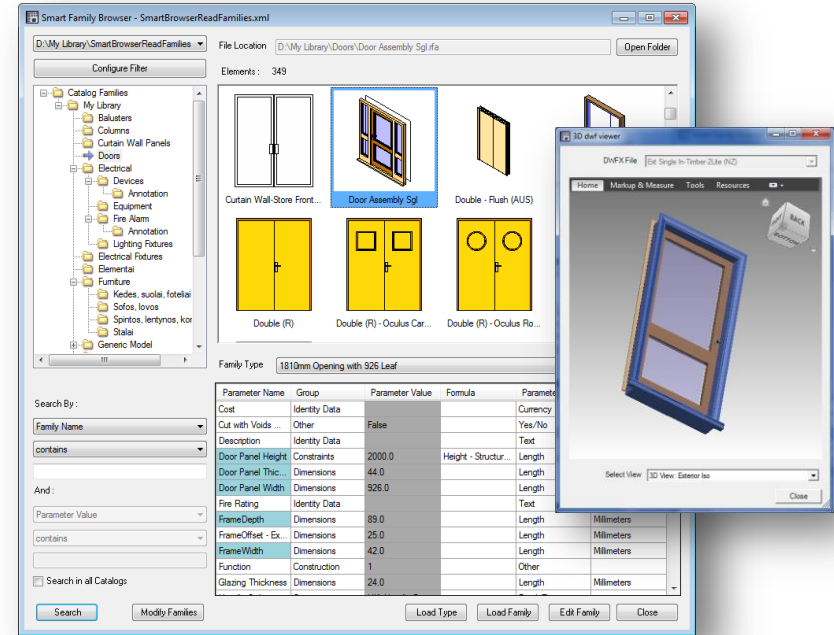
Smart Family Browser - SmartBrowserReadFamilies.xml

D:\My Library\SmartBrowserReadFamilies
Configure Filter

Catalog Families
My Library
Balusters
Columns
Curtain Wall Panels
Doors
Electrical
Devices
Annotation
Equipment
Fire Alarm
Annotation
Lighting Fixtures
Electrical Fixtures
Elementai
Furniture
Kedes, suolai, foteliai
Sofos, lovos
Spintos, lentynos, kor
Stalai
Generic Model

Search By :
Family Name
contains
And :
Parameter Value
contains
Search in all Catalogs

Search
Modify Families

File Location D:\My Library\Doors\Door Assembly Sgl.rfa
Open Folder
Elements : 349

Curtain Wall-Store Front...
Door Assembly Sgl
Double - Flush (AUS)
Double (R)
Double (R) - Oculus Car...
Double (R) - Oculus Ro...

Family Type 1810mm Opening with 926 Leaf

| Parameter Name | Group | Parameter Value | Formula | Parame |  |
|---|---|---|---|---|---|
| Cost | Identity Data |  |  | Currency |  |
| Cut with Voids ... | Other | False |  | Yes/No |  |
| Description | Identity Data |  |  | Text |  |
| Door Panel Height | Constraints | 2000.0 | Height - Structur... | Length |  |
| Door Panel Thic... | Dimensions | 44.0 |  | Length |  |
| Door Panel Width | Dimensions | 926.0 |  | Length |  |
| Fire Rating | Identity Data |  |  | Text |  |
| FrameDepth | Dimensions | 89.0 |  | Length | Millimeters |
| FrameOffset - Ex... | Dimensions | 25.0 |  | Length | Millimeters |
| FrameWidth | Dimensions | 42.0 |  | Length | Millimeters |
| Function | Construction | 1 |  | Other |  |
| Glazing Thickness | Dimensions | 24.0 |  | Length | Millimeters |

Load Type
Load Family
Edit Family
Close

3D dwf viewer
DWFX File Ext Single In-Timber-2Lite (NZ)
Home Markup & Measure Tools Resources
BACK
Select View 3D View: Exterior Iso
Close